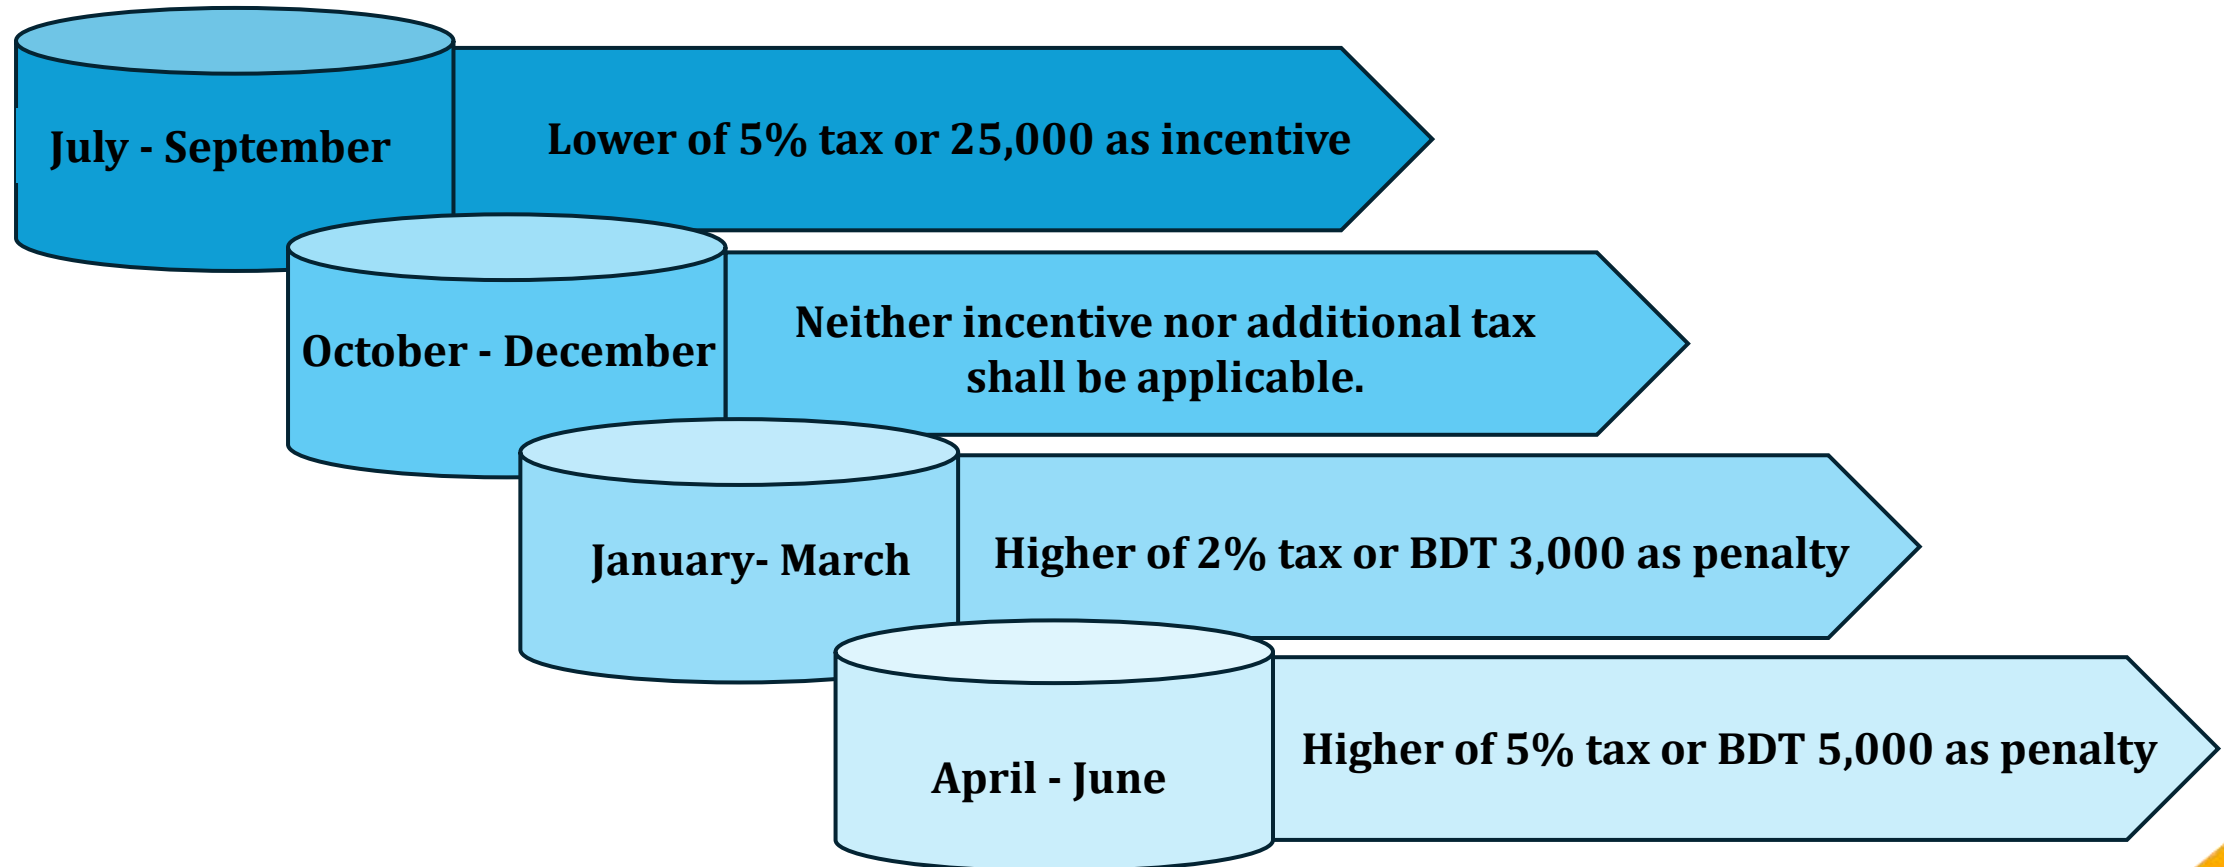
July - September

Lower of 5% tax or 25,000 as incentive

October - December

Neither incentive nor additional tax shall be applicable.

January- March

Higher of 2% tax or BDT 3,000 as penalty

April - June

Higher of 5% tax or BDT 5,000 as penalty